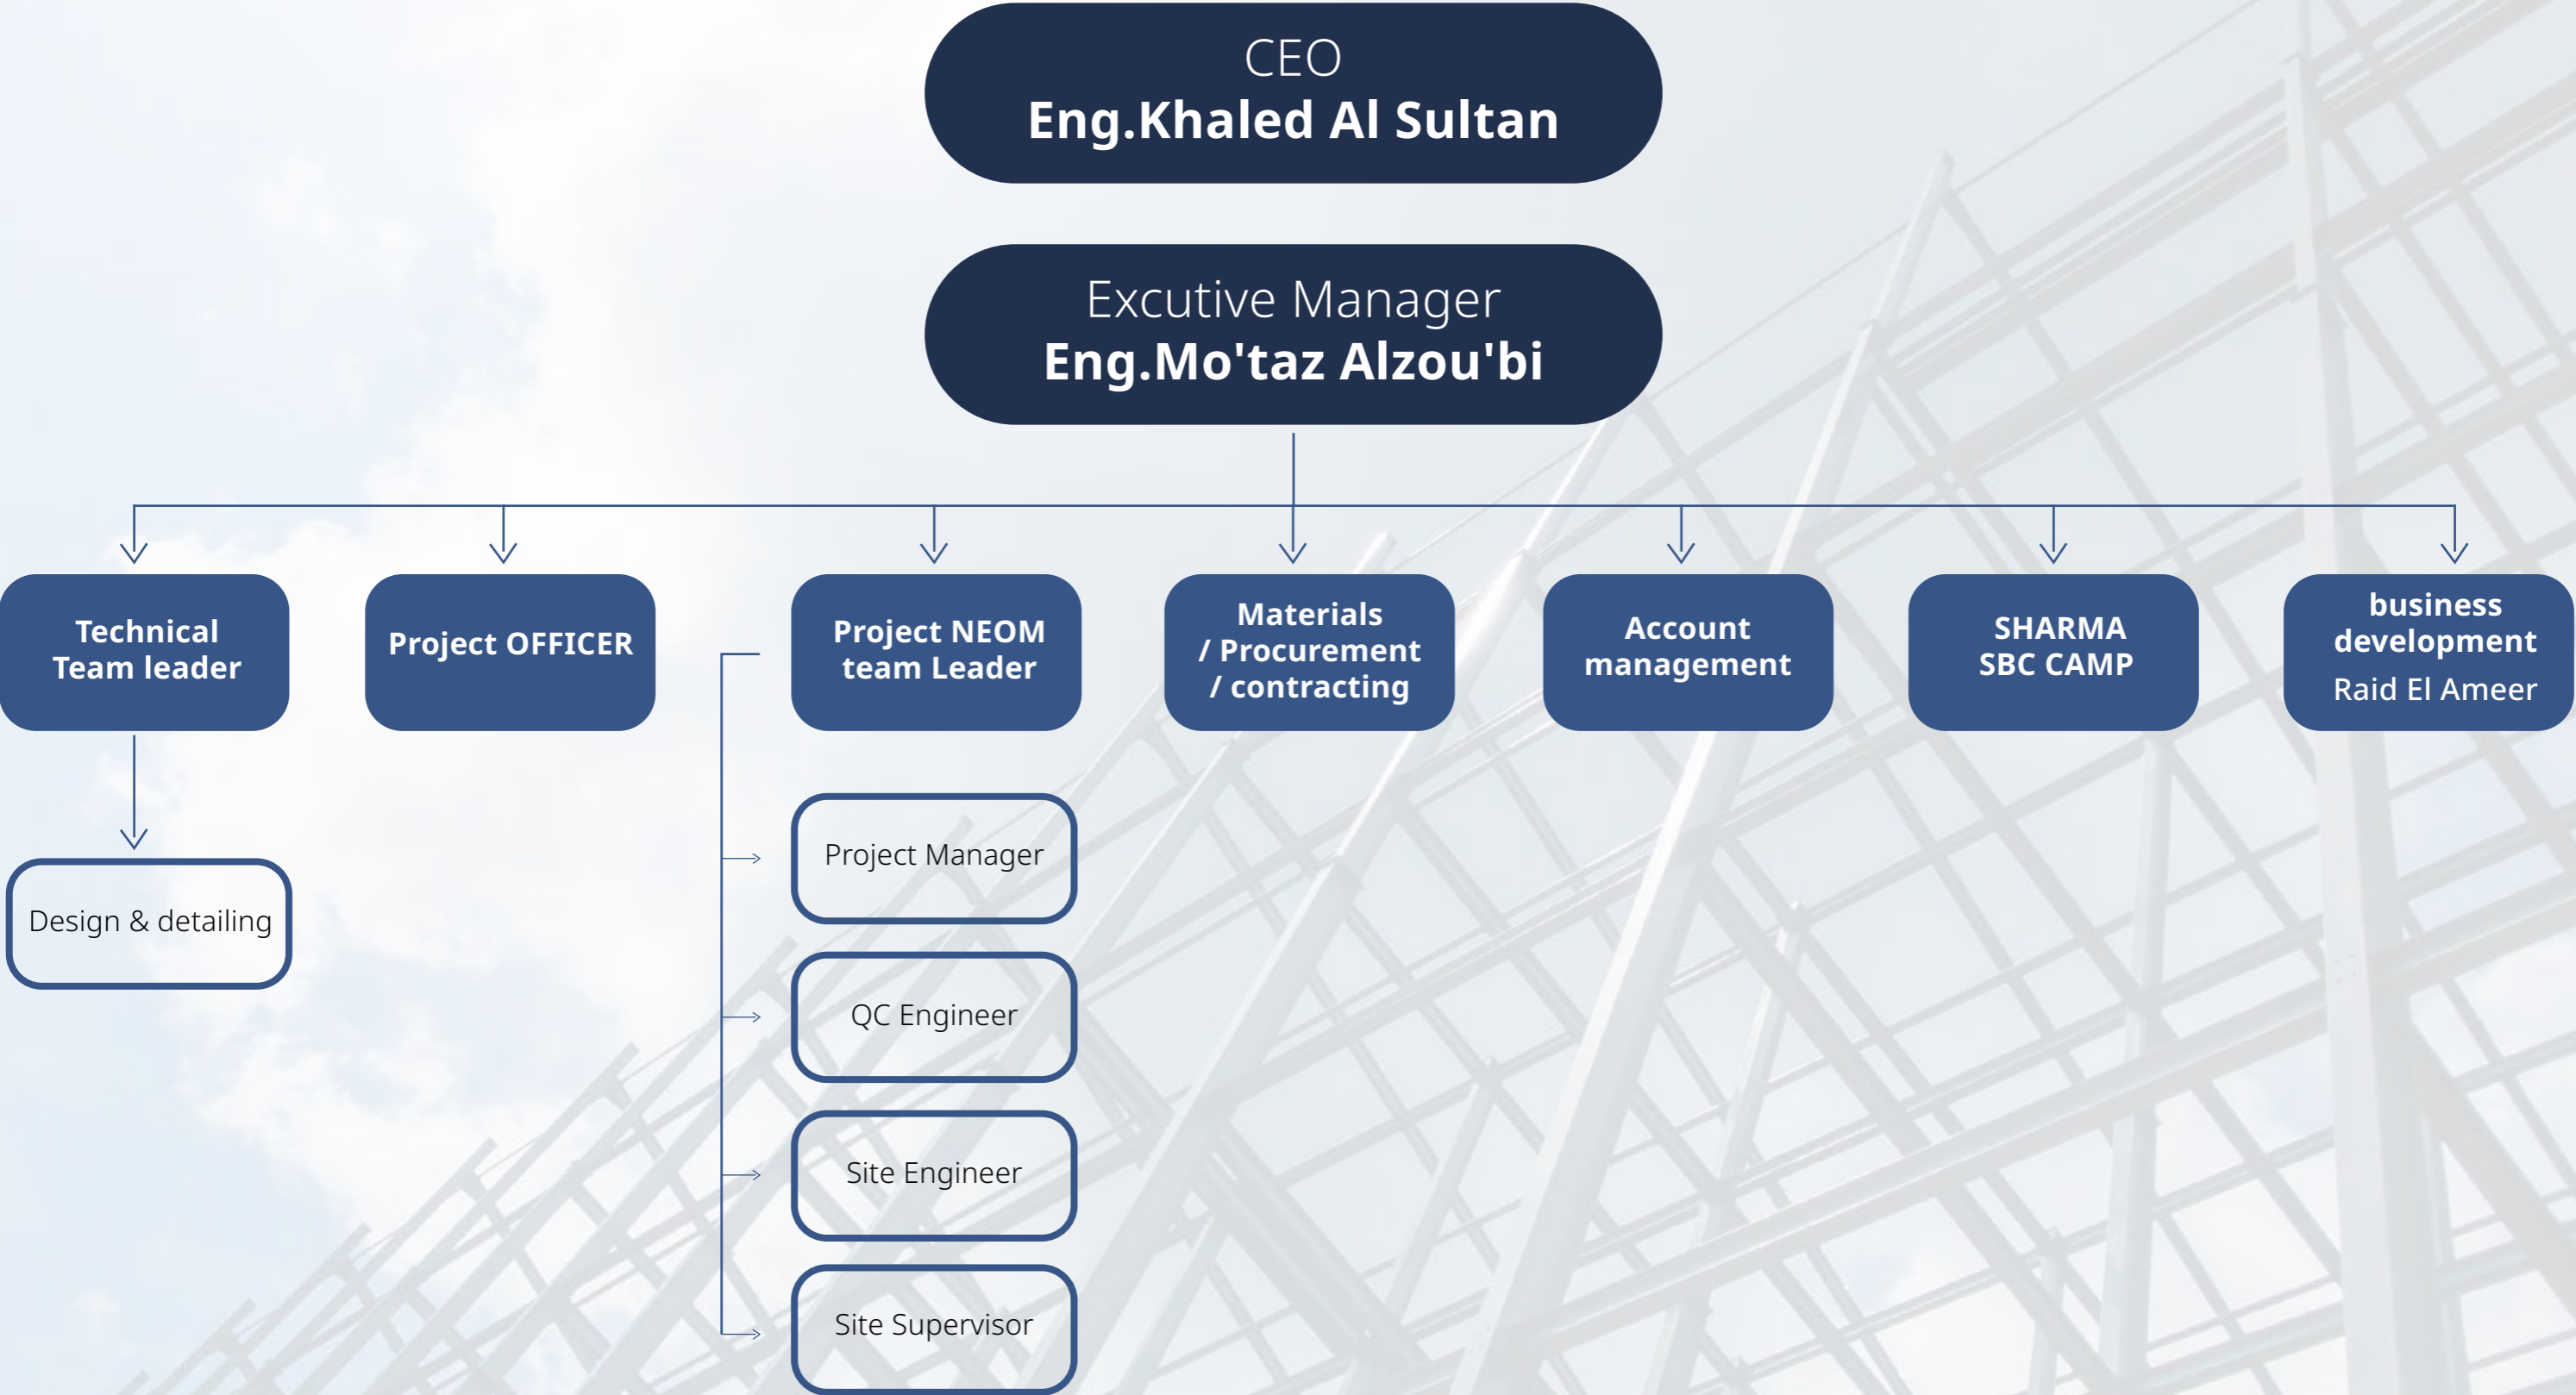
CEO
Eng.Khaled Al Sultan

Excutive Manager
Eng.Mo'taz Alzou'bi

Technical Team leader

Design & detailing

Project OFFICER

Project NEOM team Leader

Project Manager

QC Engineer

Site Engineer

Site Supervisor

Materials / Procurement / contracting

Account management

SHARMA SBC CAMP

business development
Raid El Ameer